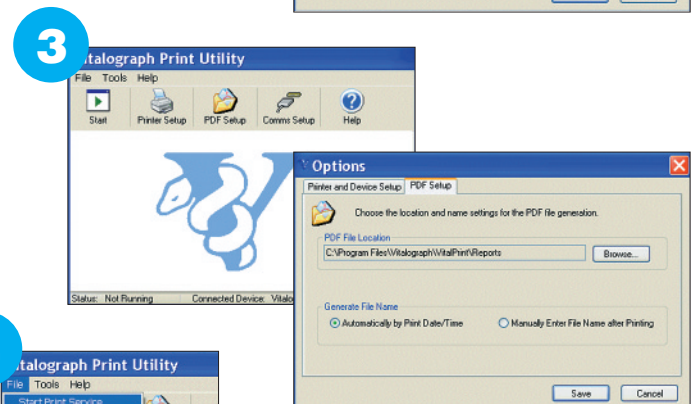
3

italograph Print Utility
File Tools Help
Start Printer Setup PDF Setup Comms Setup Help

Status: Not Running Connected Device: Vitalo

Options
Printer and Device Setup PDF Setup
Choose the location and name settings for the PDF file generation.
PDF File Location
C:\Program Files\Vitalograph\VitalPrint\Reports
Browse...
Generate File Name
Automatically by Print Date/Time
Manually Enter File Name after Printing
Save Cancel

italograph Print Utility
File Tools Help
Start Print Service